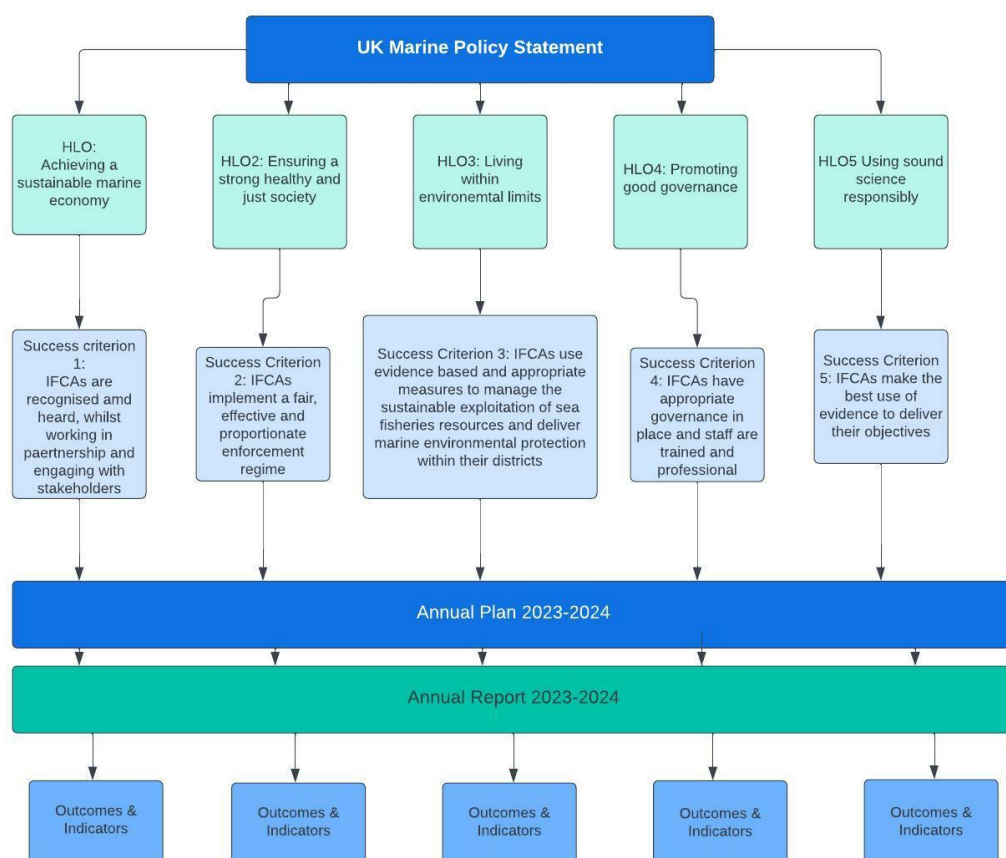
UK Marine Policy Statement

HLO: Achieving a sustainable marine economy

HLO2: Ensuring a strong healthy and just society

HLO3: Living within environemtal limits

HLO4: Promoting good governance

HLO5 Using sound science responsibly

Success criterion 1: IFCAs are recognised amd heard, whilst working in paertnership and engaging with stakeholders

Success Criterion 2: IFCAs implement a fair, effective and proportionate enforcement regime

Success Criterion 3: IFCAs use evidence based and appropriate measures to manage the sustainable exploitation of sea fisheries resources and deliver marine environmental protection within their districts

Success Criterion 4: IFCAs have appropriate governance in place and staff are trained and professional

Success Criterion 5: IFCAs make the best use of evidence to deliver their objectives

Annual Plan 2023-2024

Annual Report 2023-2024

Outcomes & Indicators

Outcomes & Indicators

Outcomes & Indicators

Outcomes & Indicators

Outcomes & Indicators